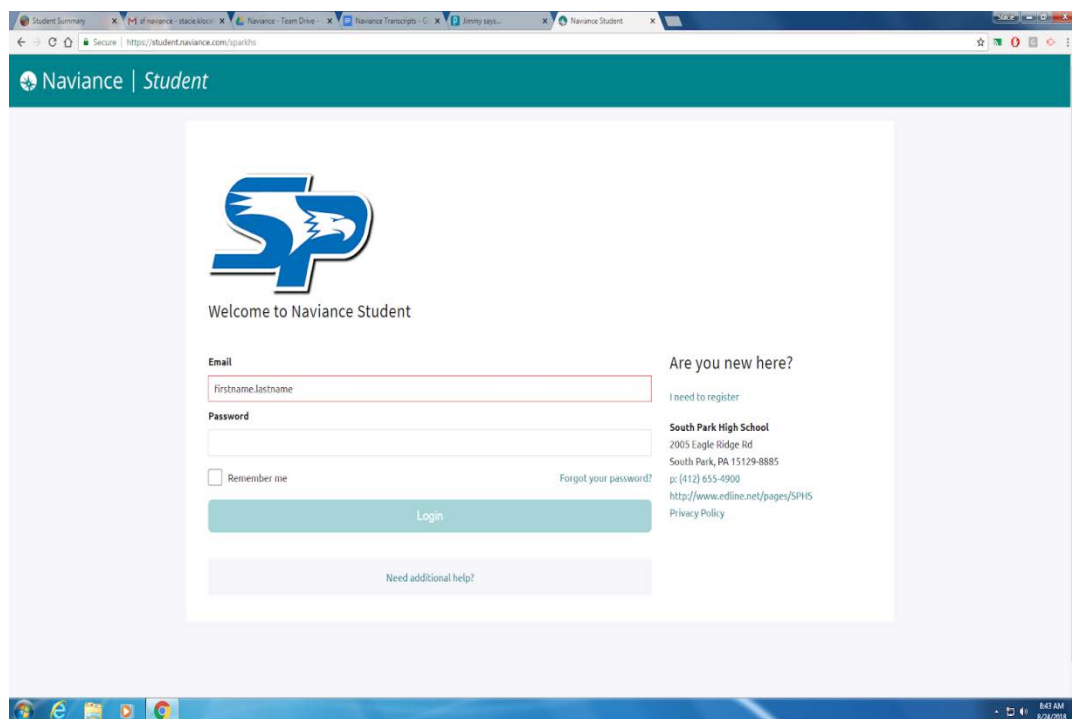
Student Summary | sf naviance - stacie.klocc | Naviance - Team Drive | Naviance Transcripts - G | Jimmy says... | Naviance Student

Stacie

Secure | https://student.naviance.com/sparkhs

Naviance | Student

SP

Welcome to Naviance Student

Email

firstname.lastname

Password

Remember me

Forgot your password?

Login

Need additional help?

Are you new here?

I need to register

South Park High School
2005 Eagle Ridge Rd
South Park, PA 15129-8885
p: (412) 655-4900
http://www.edline.net/pages/SPHS
Privacy Policy

8:43 AM
8/24/2018